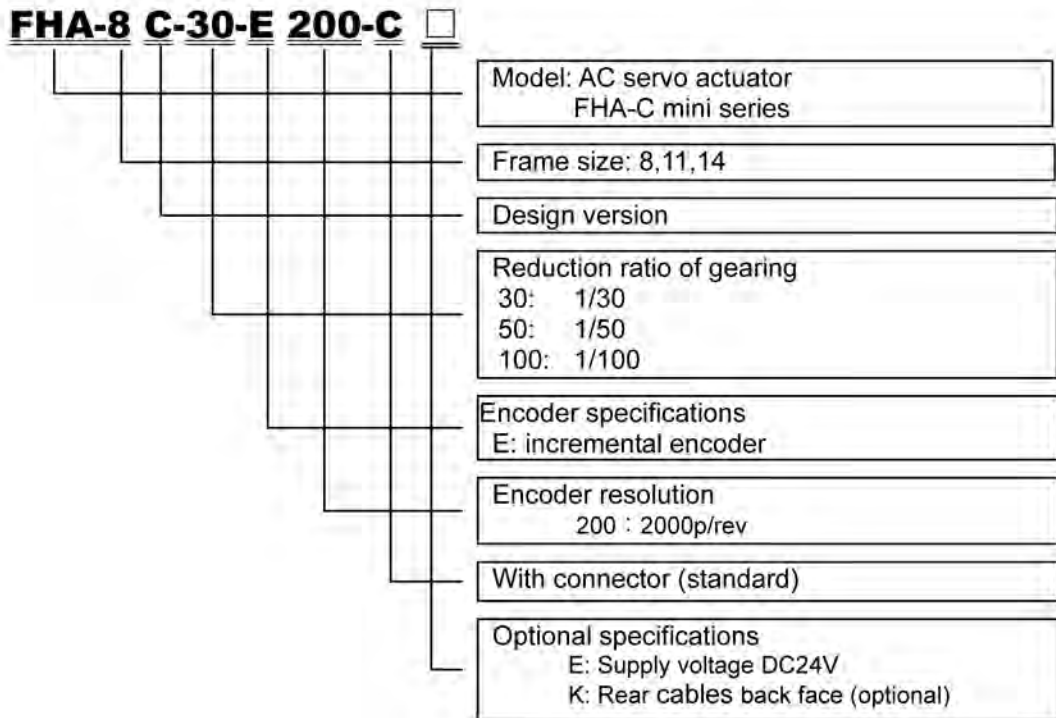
FHA-8 C-30-E 200-C □

Model: AC servo actuator
FHA-C mini series

Frame size: 8,11,14

Design version

Reduction ratio of gearing
30: 1/30
50: 1/50
100: 1/100

Encoder specifications
E: incremental encoder

Encoder resolution
200：2000p/rev

With connector (standard)

Optional specifications
E: Supply voltage DC24V
K: Rear cables back face (optional)